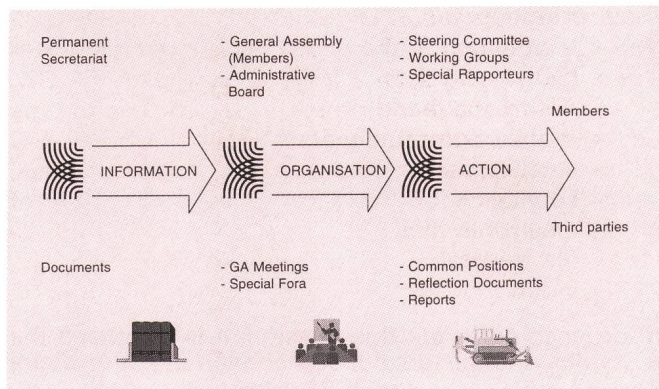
Permanent Secretariat

- General Assembly (Members)
- Administrative Board

- Steering Committee
- Working Groups
- Special Rapporteurs

Members

INFORMATION

ORGANISATION

ACTION

Third parties

Documents

- GA Meetings
- Special Fora

- Common Positions
- Reflection Documents
- Reports